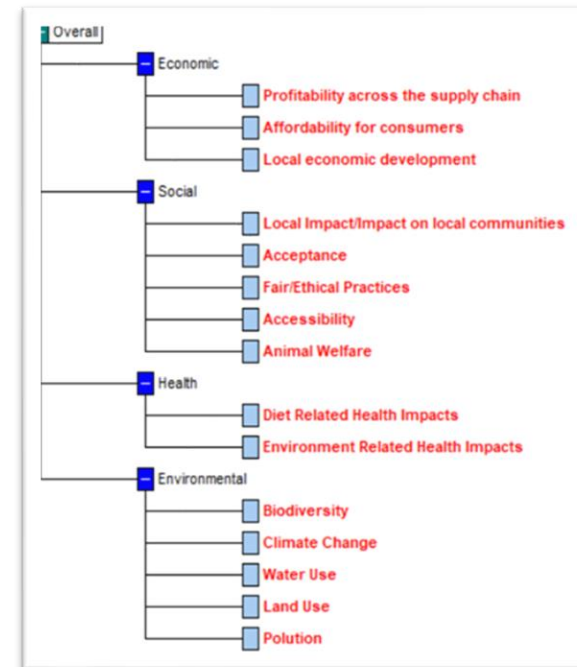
Overall

Economic
Profitability across the supply chain
Affordability for consumers
Local economic development

Social
Local Impact/Impact on local communities
Acceptance
Fair/Ethical Practices
Accessibility
Animal Welfare

Health
Diet Related Health Impacts
Environment Related Health Impacts

Environmental
Biodiversity
Climate Change
Water Use
Land Use
Polution